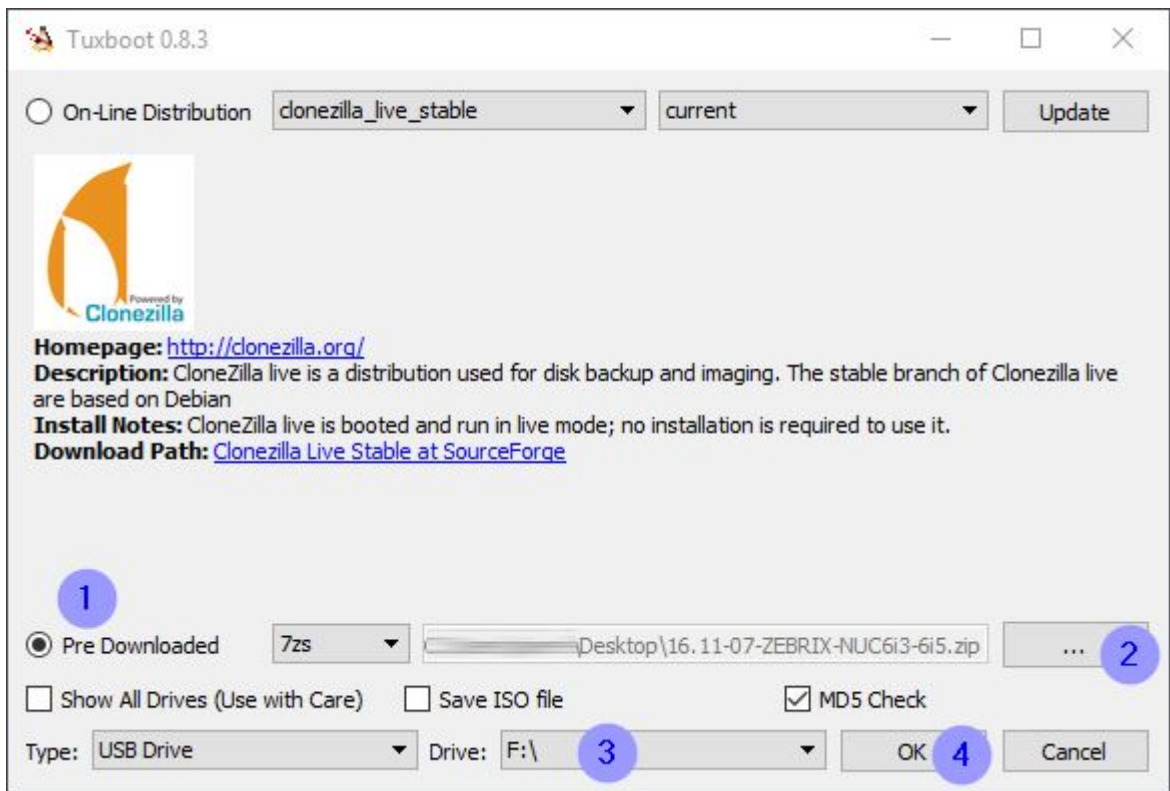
Tuxboot 0.8.3

On-Line Distribution | clonezilla_live_stable | current | Update

Powered by
Clonezilla

**Homepage:** http://clonezilla.org/
**Description:** CloneZilla live is a distribution used for disk backup and imaging. The stable branch of Clonezilla live are based on Debian
**Install Notes:** CloneZilla live is booted and run in live mode; no installation is required to use it.
**Download Path:** Clonezilla Live Stable at SourceForge

1

Pre Downloaded | 7zs | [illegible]Desktop\16.11-07-ZEBRIX-NUC6i3-6i5.zip | ... 2

Show All Drives (Use with Care) | Save ISO file | MD5 Check

Type: USB Drive | Drive: F:\ 3 | OK 4 | Cancel